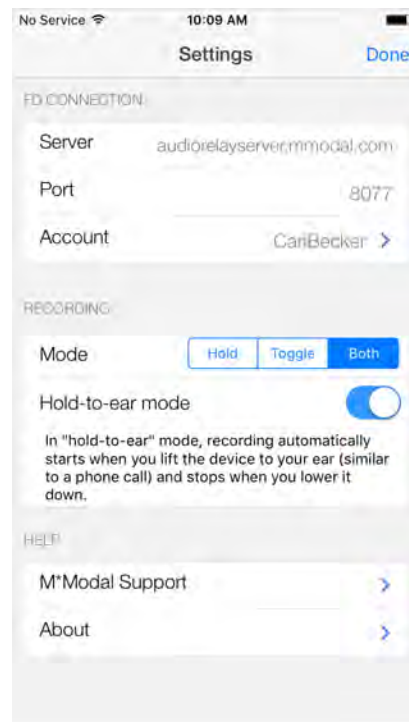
No Service 10:09 AM

Settings Done

FD CONNECTION

Server audiorelayserver.mmodal.com

Port 8077

Account CanBecker >

RECORDING

Mode Hold Toggle Both

Hold-to-ear mode

In "hold-to-ear" mode, recording automatically starts when you lift the device to your ear (similar to a phone call) and stops when you lower it down.

HELP

M*Modal Support >

About >